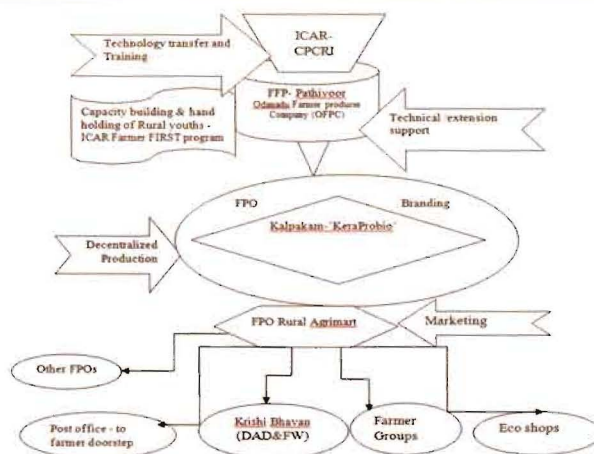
ICAR-CPCRI

Technology transfer and Training

FFP- Pathiyoor Odanadu Farmer produce Company (OFPC)

Capacity building & hand holding of Rural youths - ICAR Farmer FIRST program

Technical extension support

FPO

Branding

Kalpakam-'KeraProbio'

Decentralized Production

FPO Rural Agrimart

Marketing

Other FPOs

Krishi Bhavan (DAD&FW)

Farmer Groups

Post office - to farmer doorstep

Eco shops